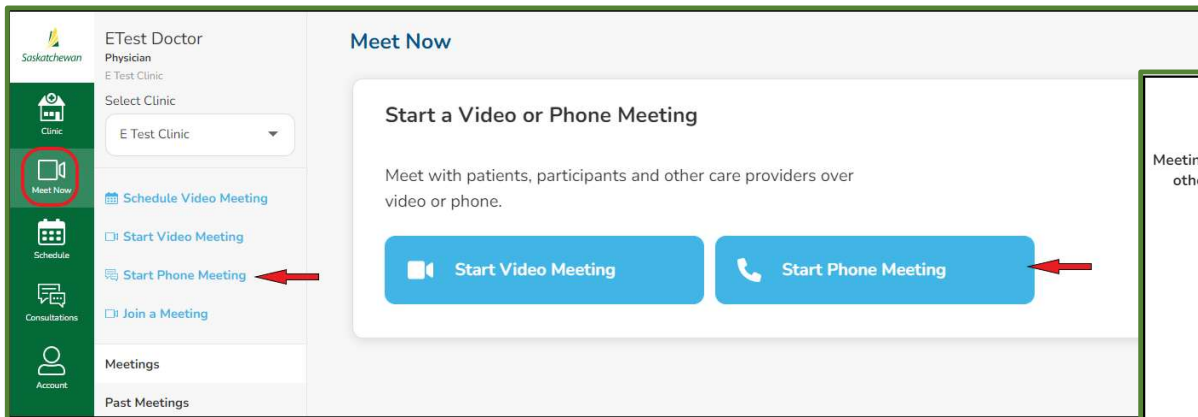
Saskatchewan

Clinic

Meet Now

Schedule

Consultations

Account

ETest Doctor
Physician
E Test Clinic

Select Clinic

E Test Clinic

Schedule Video Meeting

Start Video Meeting

Start Phone Meeting

Join a Meeting

Meetings

Past Meetings

Meet Now

Start a Video or Phone Meeting

Meet with patients, participants and other care providers over video or phone.

Start Video Meeting

Start Phone Meeting

Meetin
othe